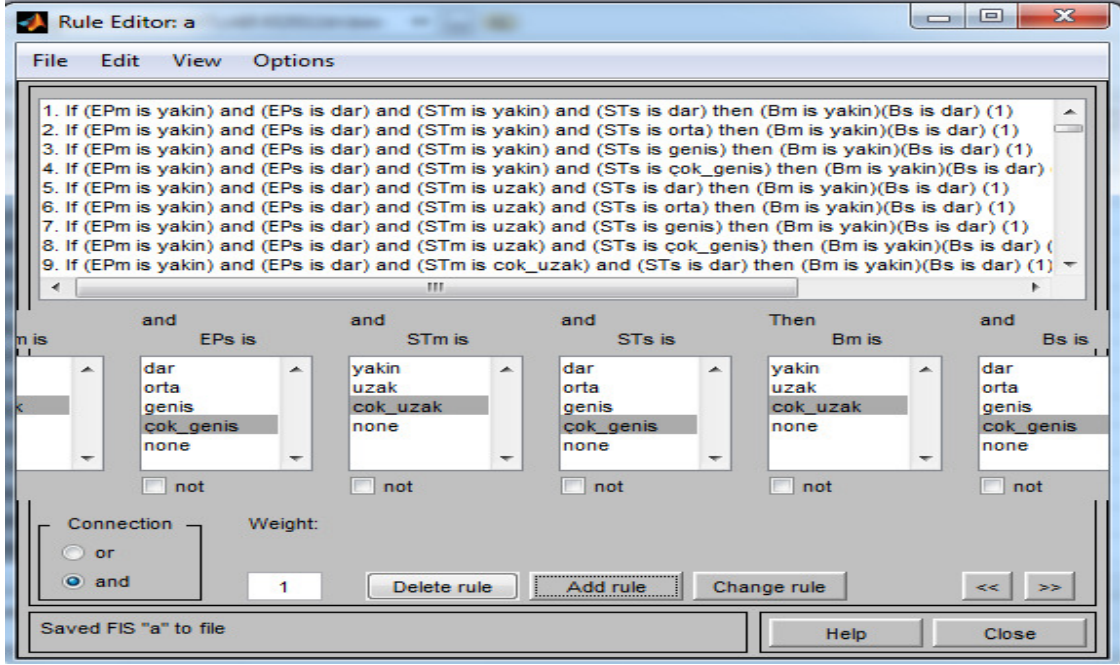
Rule Editor: a

File Edit View Options

1. If (EPm is yakin) and (EPs is dar) and (STm is yakin) and (STs is dar) then (Bm is yakin)(Bs is dar) (1)
2. If (EPm is yakin) and (EPs is dar) and (STm is yakin) and (STs is orta) then (Bm is yakin)(Bs is dar) (1)
3. If (EPm is yakin) and (EPs is dar) and (STm is yakin) and (STs is genis) then (Bm is yakin)(Bs is dar) (1)
4. If (EPm is yakin) and (EPs is dar) and (STm is yakin) and (STs is çok_genis) then (Bm is yakin)(Bs is dar) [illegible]
5. If (EPm is yakin) and (EPs is dar) and (STm is uzak) and (STs is dar) then (Bm is yakin)(Bs is dar) (1)
6. If (EPm is yakin) and (EPs is dar) and (STm is uzak) and (STs is orta) then (Bm is yakin)(Bs is dar) (1)
7. If (EPm is yakin) and (EPs is dar) and (STm is uzak) and (STs is genis) then (Bm is yakin)(Bs is dar) (1)
8. If (EPm is yakin) and (EPs is dar) and (STm is uzak) and (STs is çok_genis) then (Bm is yakin)(Bs is dar) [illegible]
9. If (EPm is yakin) and (EPs is dar) and (STm is cok_uzak) and (STs is dar) then (Bm is yakin)(Bs is dar) (1)

m is
k

and
EPs is
dar
orta
genis
çok_genis
none
not

and
STm is
yakin
uzak
cok_uzak
none
not

and
STs is
dar
orta
genis
çok_genis
none
not

Then
Bm is
yakin
uzak
cok_uzak
none
not

and
Bs is
dar
orta
genis
cok_genis
none
not

Connection
or
and

Weight:
1

Delete rule
Add rule
Change rule
<<
>>

Saved FIS "a" to file

Help
Close